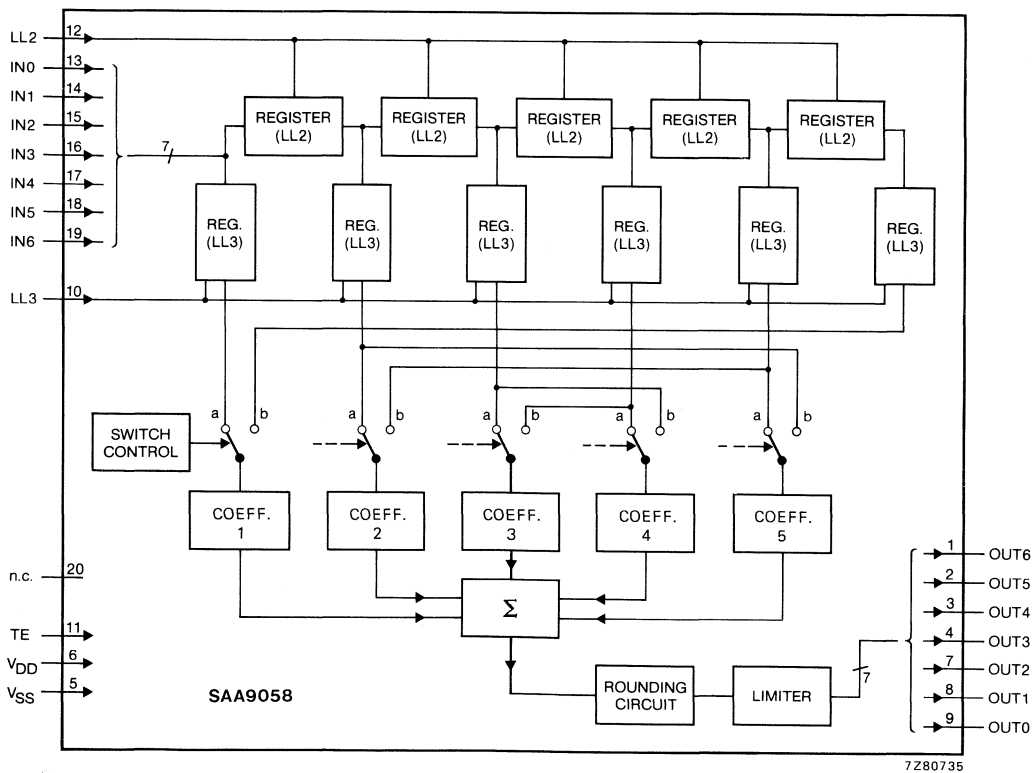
LL2 12
IN0 13
IN1 14
IN2 15
IN3 16
IN4 17
IN5 18
IN6 19
7
REGISTER (LL2)
REGISTER (LL2)
REGISTER (LL2)
REGISTER (LL2)
REGISTER (LL2)
REG. (LL3)
REG. (LL3)
REG. (LL3)
REG. (LL3)
REG. (LL3)
REG. (LL3)
LL3 10
SWITCH CONTROL
a b
a b
a b
a b
a b
COEFF. 1
COEFF. 2
COEFF. 3
COEFF. 4
COEFF. 5
n.c. 20
TE 11
$V_{DD}$ 6
$V_{SS}$ 5
$\Sigma$
SAA9058
ROUNDING CIRCUIT
LIMITER
7
1 OUT6
2 OUT5
3 OUT4
4 OUT3
7 OUT2
8 OUT1
9 OUT0
7Z80735